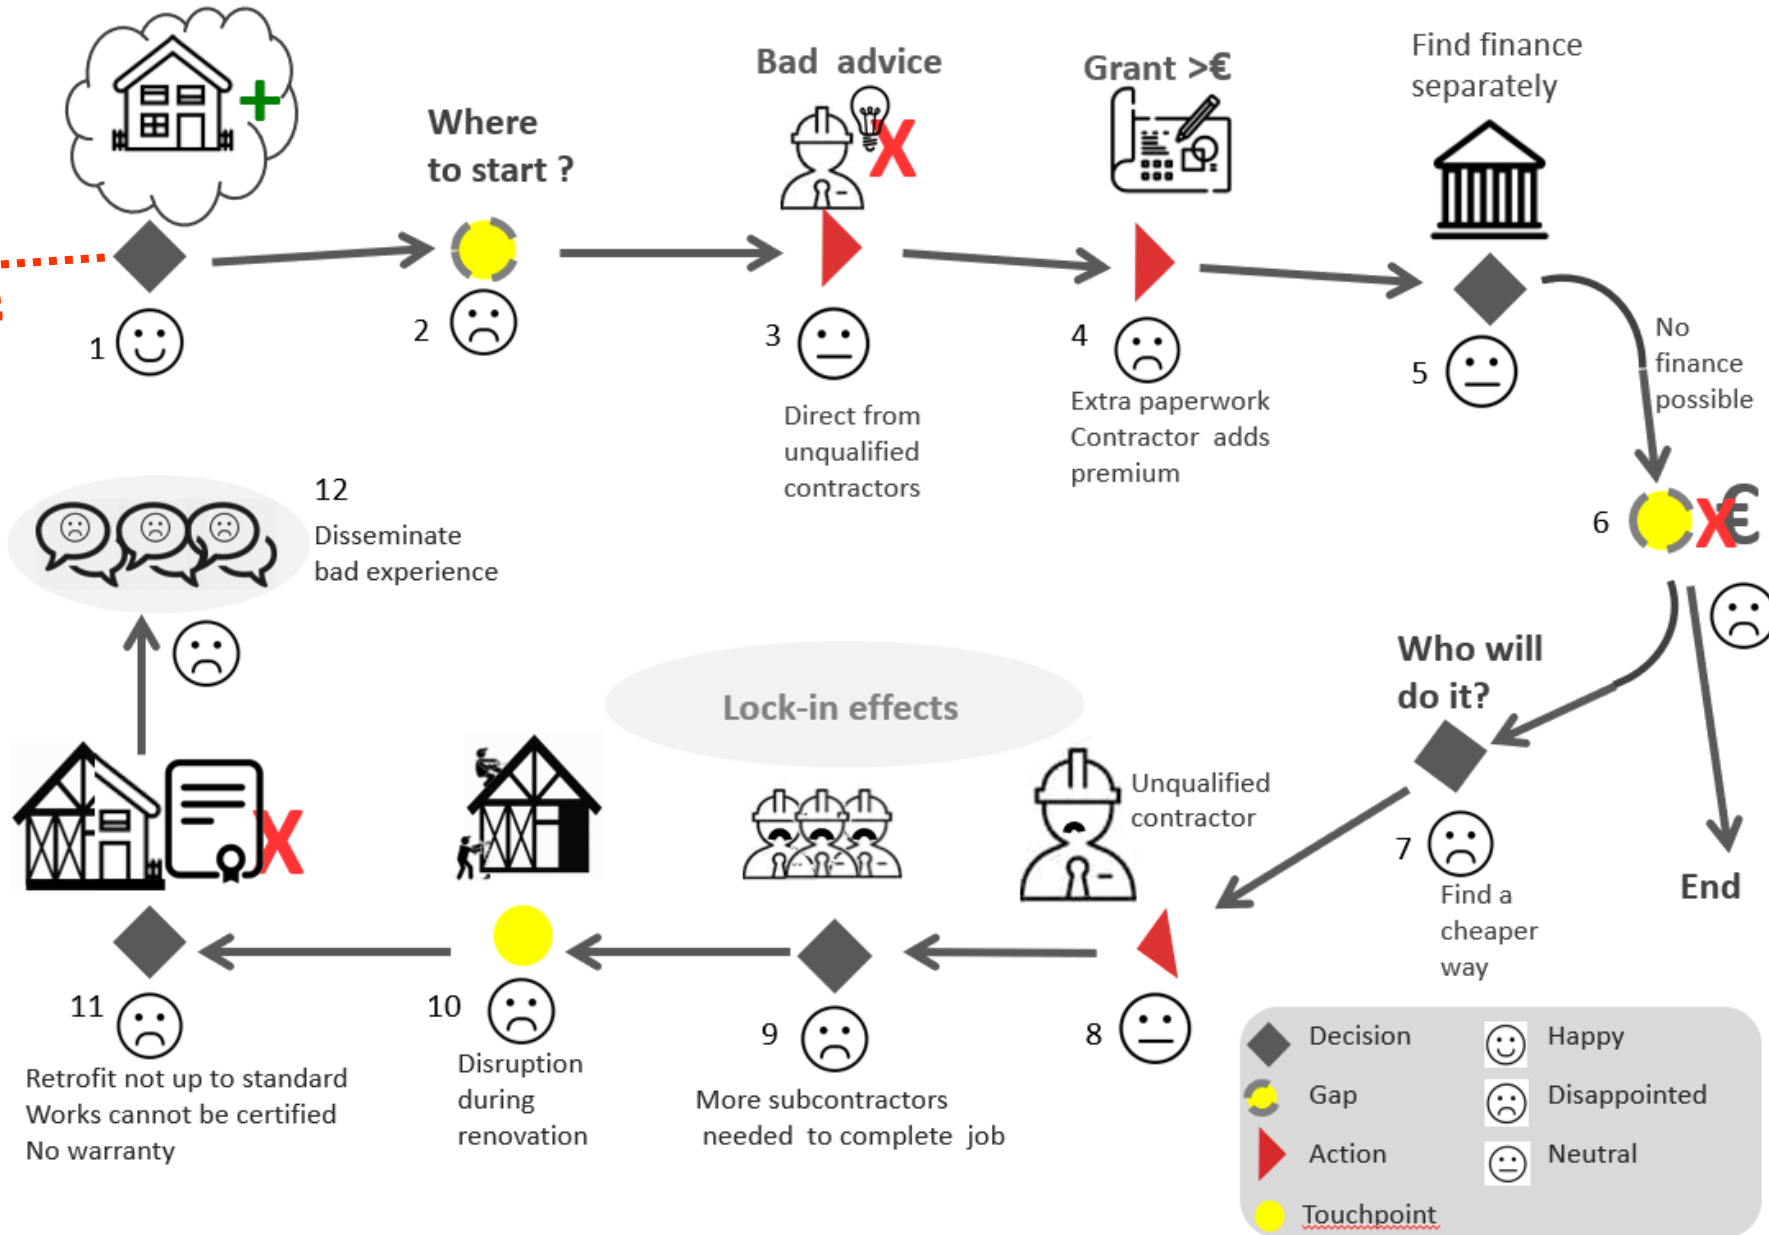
Where to start ?

Bad advice

Grant >€

Find finance separately

1

2

3

Direct from unqualified contractors

4

Extra paperwork Contractor adds premium

5

No finance possible

6

€

12

Disseminate bad experience

Who will do it?

Lock-in effects

Unqualified contractor

7

Find a cheaper way

End

11

Retrofit not up to standard Works cannot be certified No warranty

10

Disruption during renovation

9

More subcontractors needed to complete job

8

| | | | |
|---|---|---|---|
| | Decision | | Happy |
| | Gap | | Disappointed |
| | Action | | Neutral |
| | Touchpoint | | |